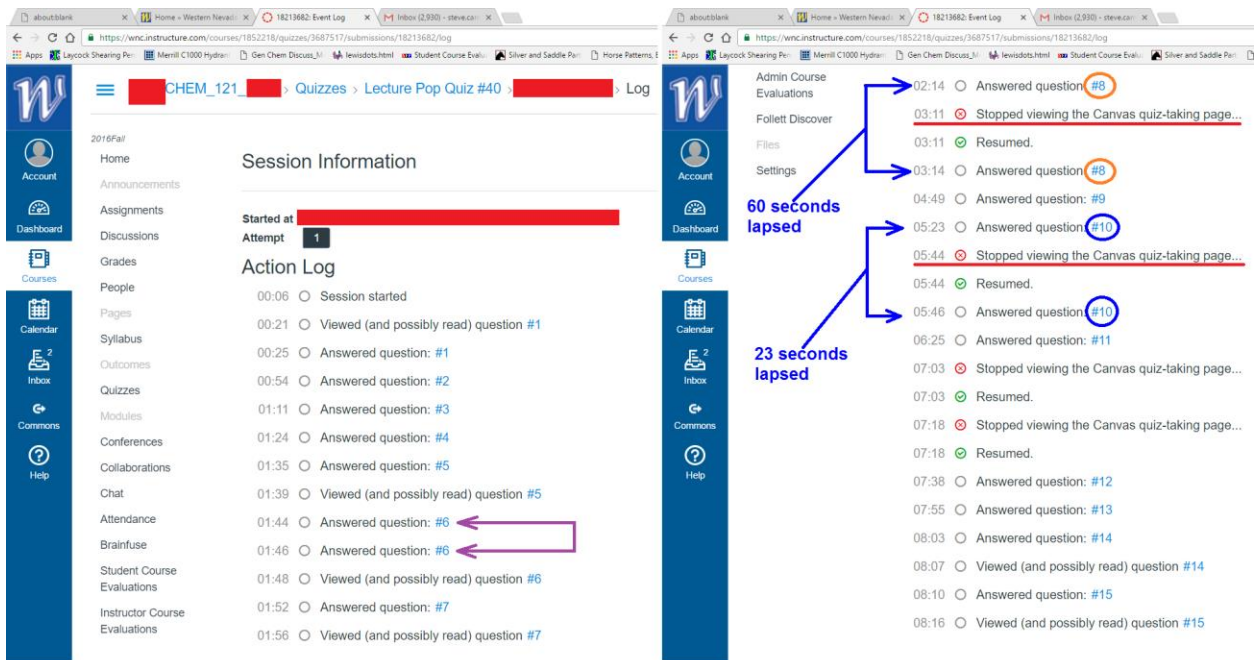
about:blank | Home » Western Nevada | 18213682: Event Log | Inbox (2,930) - steve.car

https://wnc.instructure.com/courses/1852218/quizzes/3687517/submissions/18213682/log

Apps | Laycock Shearing Pen | Merrill C1000 Hydran | Gen Chem Discuss_M | lewisdots.html | Student Course Evalu | Silver and Saddle Part | Horse Patterns, E

CHEM_121_ > Quizzes > Lecture Pop Quiz #40 > > Log

Account
Dashboard
Courses
Calendar
Inbox
Commons
Help

2016Fall
Home
Announcements
Assignments
Discussions
Grades
People
Pages
Syllabus
Outcomes
Quizzes
Modules
Conferences
Collaborations
Chat
Attendance
Brainfuse
Student Course Evaluations
Instructor Course Evaluations

Session Information

Started at
Attempt 1

Action Log

00:06 Session started
00:21 Viewed (and possibly read) question #1
00:25 Answered question: #1
00:54 Answered question: #2
01:11 Answered question: #3
01:24 Answered question: #4
01:35 Answered question: #5
01:39 Viewed (and possibly read) question #5
01:44 Answered question: #6
01:46 Answered question: #6
01:48 Viewed (and possibly read) question #6
01:52 Answered question: #7
01:56 Viewed (and possibly read) question #7

about:blank | Home » Western Nevada | 18213682: Event Log | Inbox (2,930) - steve.car

https://wnc.instructure.com/courses/1852218/quizzes/3687517/submissions/18213682/log

Apps | Laycock Shearing Pen | Merrill C1000 Hydran | Gen Chem Discuss_M | lewisdots.html | Student Course Evalu | Silver and Saddle Part | Horse Patterns, E

Account
Dashboard
Courses
Calendar
Inbox
Commons
Help

Admin Course Evaluations
Follett Discover
Files
Settings

60 seconds lapsed

23 seconds lapsed

02:14 Answered question #8
03:11 Stopped viewing the Canvas quiz-taking page...
03:11 Resumed.
03:14 Answered question #8
04:49 Answered question: #9
05:23 Answered question #10
05:44 Stopped viewing the Canvas quiz-taking page...
05:44 Resumed.
05:46 Answered question #10
06:25 Answered question: #11
07:03 Stopped viewing the Canvas quiz-taking page...
07:03 Resumed.
07:18 Stopped viewing the Canvas quiz-taking page...
07:18 Resumed.
07:38 Answered question: #12
07:55 Answered question: #13
08:03 Answered question: #14
08:07 Viewed (and possibly read) question #14
08:10 Answered question: #15
08:16 Viewed (and possibly read) question #15